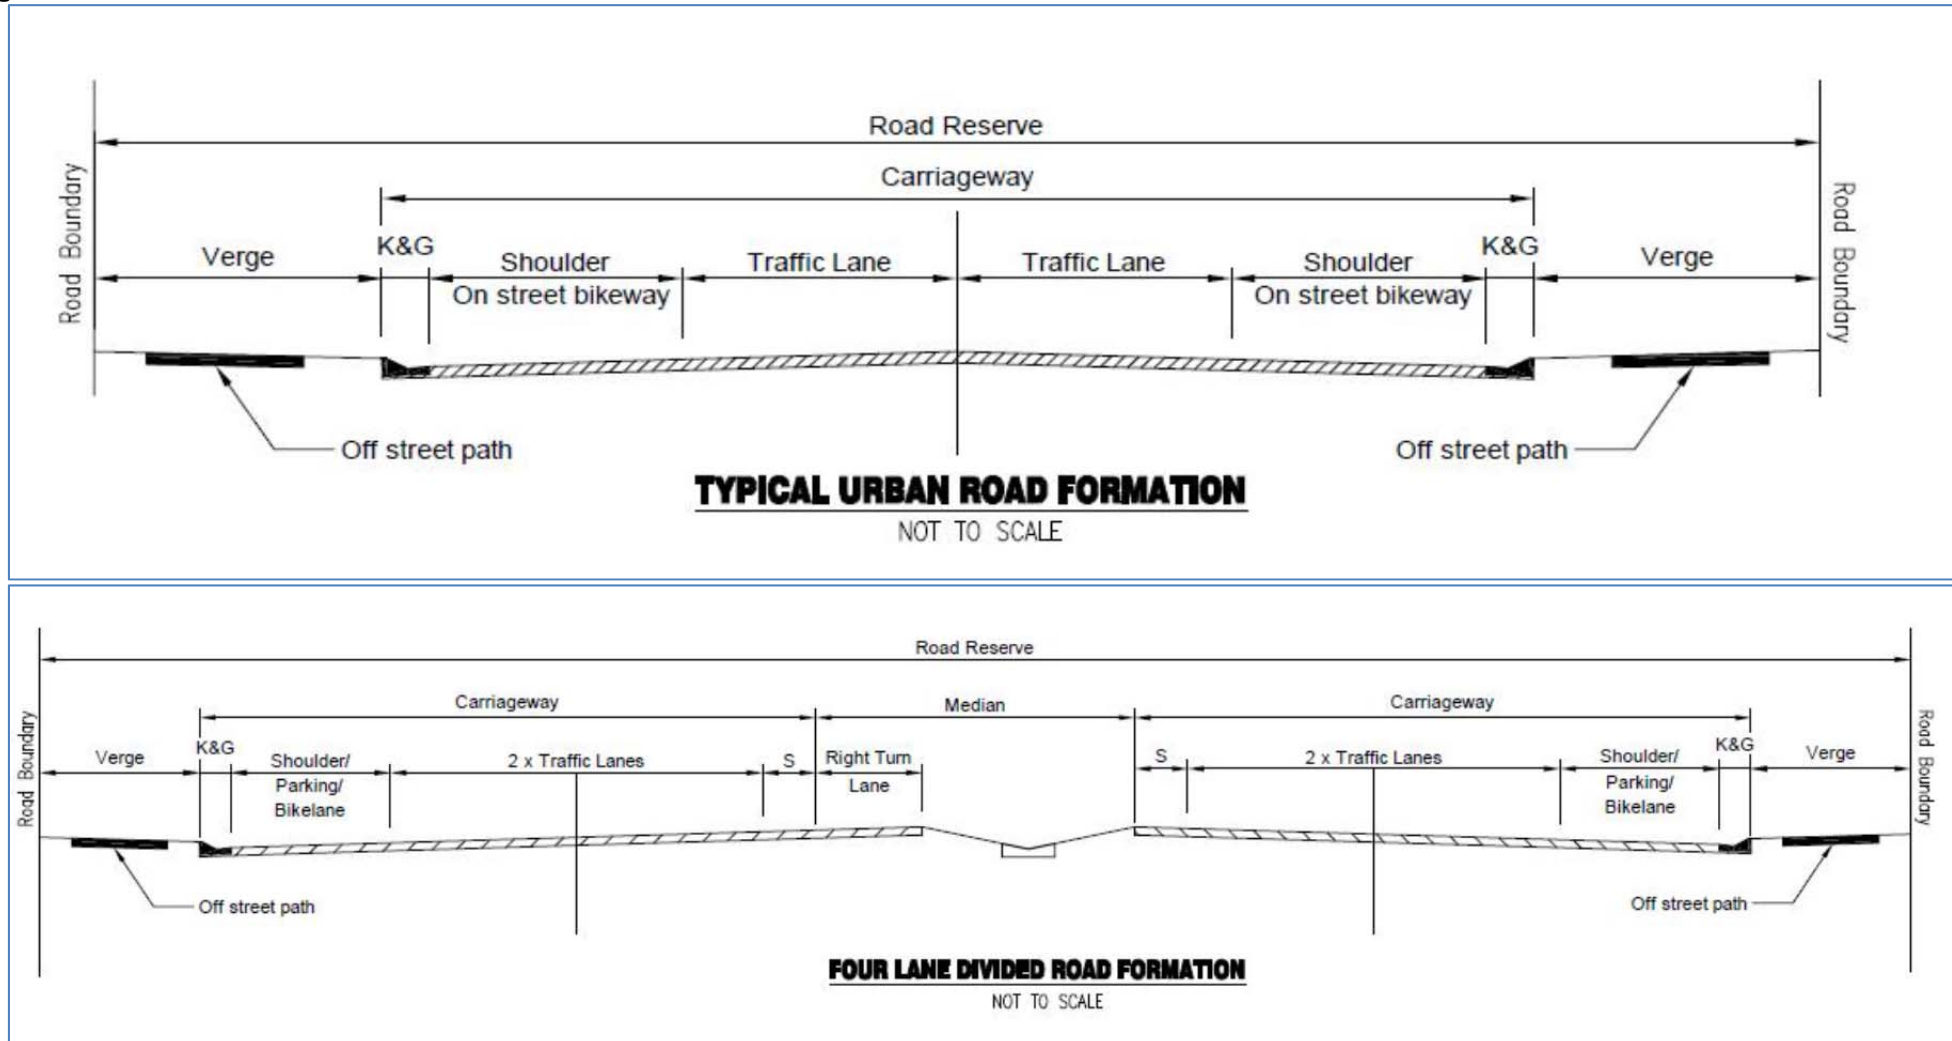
Road Reserve

Carriageway

Road Boundary

Verge

K&G

Shoulder
On street bikeway

Traffic Lane

Traffic Lane

Shoulder
On street bikeway

K&G

Verge

Road Boundary

Off street path

Off street path

TYPICAL URBAN ROAD FORMATION
NOT TO SCALE

Road Reserve

Carriageway

Median

Carriageway

Road Boundary

Verge

K&G

Shoulder/
Parking/
Bikelane

2 x Traffic Lanes

S

Right Turn
Lane

S

2 x Traffic Lanes

Shoulder/
Parking/
Bikelane

K&G

Verge

Road Boundary

Off street path

Off street path

FOUR LANE DIVIDED ROAD FORMATION
NOT TO SCALE